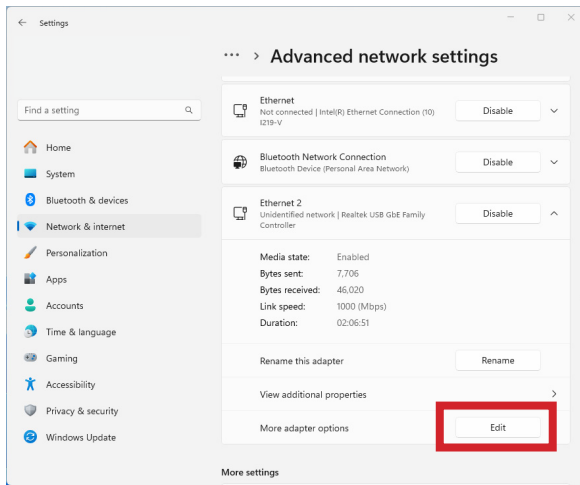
Settings

··· > Advanced network settings

Find a setting

Home
System
Bluetooth & devices
Network & internet
Personalization
Apps
Accounts
Time & language
Gaming
Accessibility
Privacy & security
Windows Update

Ethernet
Not connected | Intel(R) Ethernet Connection (10) I219-V
Disable

Bluetooth Network Connection
Bluetooth Device (Personal Area Network)
Disable

Ethernet 2
Unidentified network | Realtek USB GbE Family Controller
Disable

| | |
|---|---|
| Media state: | Enabled |
| Bytes sent: | 7,706 |
| Bytes received: | 46,020 |
| Link speed: | 1000 (Mbps) |
| Duration: | 02:06:51 |

Rename this adapter
Rename

View additional properties

More adapter options
Edit

More settings